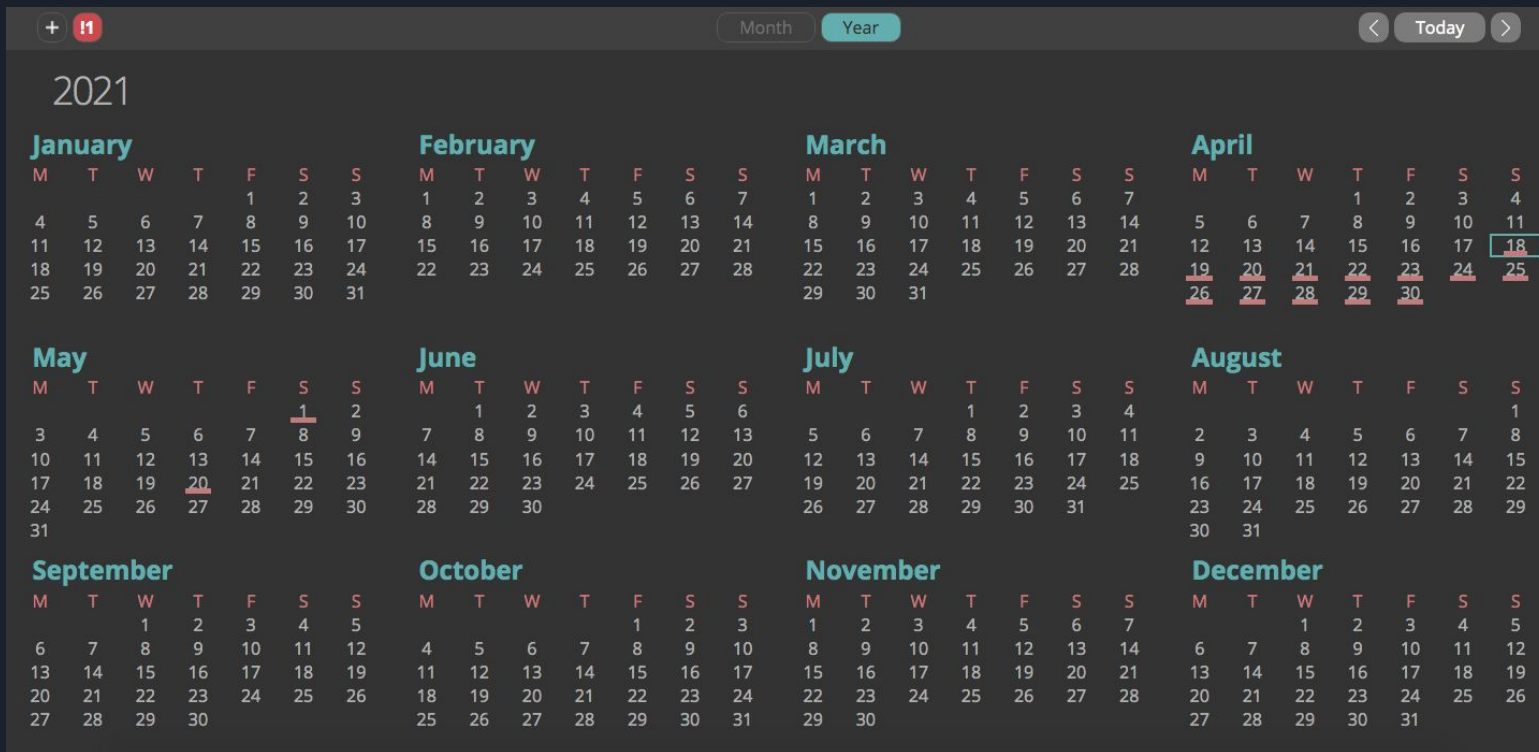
+ !1 Month Year < Today >

2021

January
| M | T | W | T | F | S | S |
|---|---|---|---|---|---|---|
| | | | | 1 | 2 | 3 |
| 4 | 5 | 6 | 7 | 8 | 9 | 10 |
| 11 | 12 | 13 | 14 | 15 | 16 | 17 |
| 18 | 19 | 20 | 21 | 22 | 23 | 24 |
| 25 | 26 | 27 | 28 | 29 | 30 | 31 |

February
| M | T | W | T | F | S | S |
|---|---|---|---|---|---|---|
| 1 | 2 | 3 | 4 | 5 | 6 | 7 |
| 8 | 9 | 10 | 11 | 12 | 13 | 14 |
| 15 | 16 | 17 | 18 | 19 | 20 | 21 |
| 22 | 23 | 24 | 25 | 26 | 27 | 28 |

March
| M | T | W | T | F | S | S |
|---|---|---|---|---|---|---|
| 1 | 2 | 3 | 4 | 5 | 6 | 7 |
| 8 | 9 | 10 | 11 | 12 | 13 | 14 |
| 15 | 16 | 17 | 18 | 19 | 20 | 21 |
| 22 | 23 | 24 | 25 | 26 | 27 | 28 |
| 29 | 30 | 31 | | | | |

April
| M | T | W | T | F | S | S |
|---|---|---|---|---|---|---|
| | | | 1 | 2 | 3 | 4 |
| 5 | 6 | 7 | 8 | 9 | 10 | 11 |
| 12 | 13 | 14 | 15 | 16 | 17 | 18 |
| 19 | 20 | 21 | 22 | 23 | 24 | 25 |
| 26 | 27 | 28 | 29 | 30 | | |

May
| M | T | W | T | F | S | S |
|---|---|---|---|---|---|---|
| | | | | | 1 | 2 |
| 3 | 4 | 5 | 6 | 7 | 8 | 9 |
| 10 | 11 | 12 | 13 | 14 | 15 | 16 |
| 17 | 18 | 19 | 20 | 21 | 22 | 23 |
| 24 | 25 | 26 | 27 | 28 | 29 | 30 |
| 31 | | | | | | |

June
| M | T | W | T | F | S | S |
|---|---|---|---|---|---|---|
| | 1 | 2 | 3 | 4 | 5 | 6 |
| 7 | 8 | 9 | 10 | 11 | 12 | 13 |
| 14 | 15 | 16 | 17 | 18 | 19 | 20 |
| 21 | 22 | 23 | 24 | 25 | 26 | 27 |
| 28 | 29 | 30 | | | | |

July
| M | T | W | T | F | S | S |
|---|---|---|---|---|---|---|
| | | | 1 | 2 | 3 | 4 |
| 5 | 6 | 7 | 8 | 9 | 10 | 11 |
| 12 | 13 | 14 | 15 | 16 | 17 | 18 |
| 19 | 20 | 21 | 22 | 23 | 24 | 25 |
| 26 | 27 | 28 | 29 | 30 | 31 | |

August
| M | T | W | T | F | S | S |
|---|---|---|---|---|---|---|
| | | | | | | 1 |
| 2 | 3 | 4 | 5 | 6 | 7 | 8 |
| 9 | 10 | 11 | 12 | 13 | 14 | 15 |
| 16 | 17 | 18 | 19 | 20 | 21 | 22 |
| 23 | 24 | 25 | 26 | 27 | 28 | 29 |
| 30 | 31 | | | | | |

September
| M | T | W | T | F | S | S |
|---|---|---|---|---|---|---|
| | | 1 | 2 | 3 | 4 | 5 |
| 6 | 7 | 8 | 9 | 10 | 11 | 12 |
| 13 | 14 | 15 | 16 | 17 | 18 | 19 |
| 20 | 21 | 22 | 23 | 24 | 25 | 26 |
| 27 | 28 | 29 | 30 | | | |

October
| M | T | W | T | F | S | S |
|---|---|---|---|---|---|---|
| | | | | 1 | 2 | 3 |
| 4 | 5 | 6 | 7 | 8 | 9 | 10 |
| 11 | 12 | 13 | 14 | 15 | 16 | 17 |
| 18 | 19 | 20 | 21 | 22 | 23 | 24 |
| 25 | 26 | 27 | 28 | 29 | 30 | 31 |

November
| M | T | W | T | F | S | S |
|---|---|---|---|---|---|---|
| 1 | 2 | 3 | 4 | 5 | 6 | 7 |
| 8 | 9 | 10 | 11 | 12 | 13 | 14 |
| 15 | 16 | 17 | 18 | 19 | 20 | 21 |
| 22 | 23 | 24 | 25 | 26 | 27 | 28 |
| 29 | 30 | | | | | |

December
| M | T | W | T | F | S | S |
|---|---|---|---|---|---|---|
| | | 1 | 2 | 3 | 4 | 5 |
| 6 | 7 | 8 | 9 | 10 | 11 | 12 |
| 13 | 14 | 15 | 16 | 17 | 18 | 19 |
| 20 | 21 | 22 | 23 | 24 | 25 | 26 |
| 27 | 28 | 29 | 30 | 31 | | |